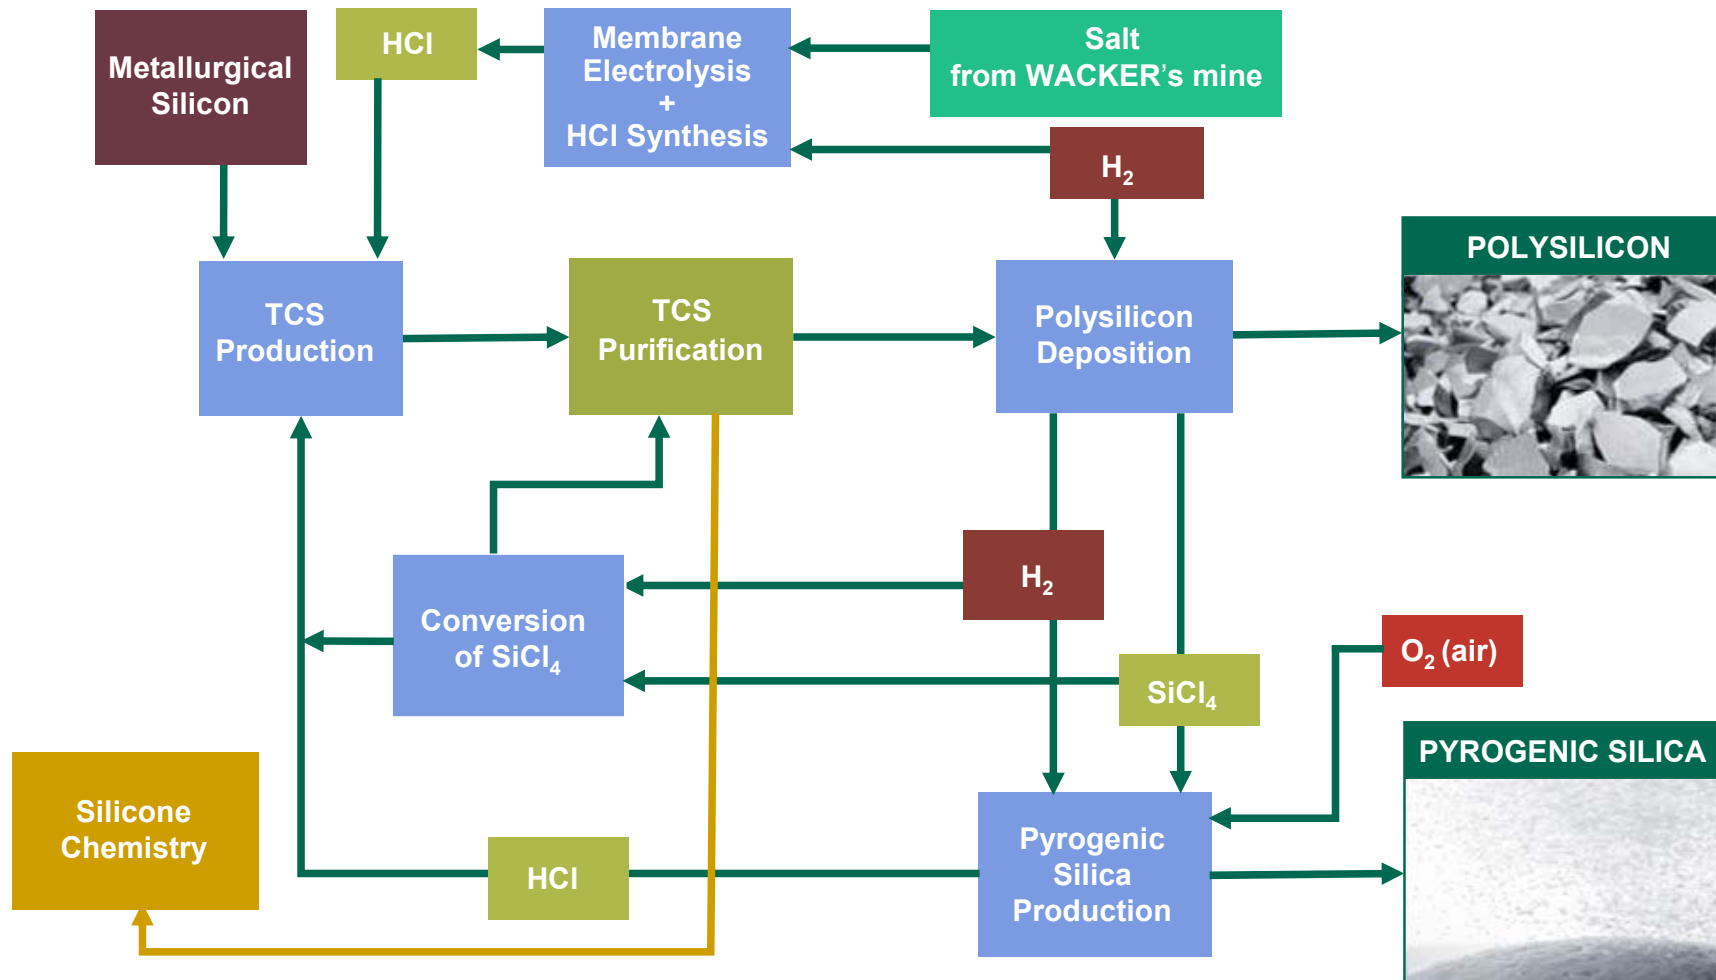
Metallurgical Silicon

HCl

Membrane Electrolysis + HCl Synthesis

Salt from WACKER's mine

$H_2$

TCS Production

TCS Purification

Polysilicon Deposition

POLYSILICON

Conversion of $SiCl_4$

$H_2$

$O_2$ (air)

$SiCl_4$

PYROGENIC SILICA

Silicone Chemistry

HCl

Pyrogenic Silica Production